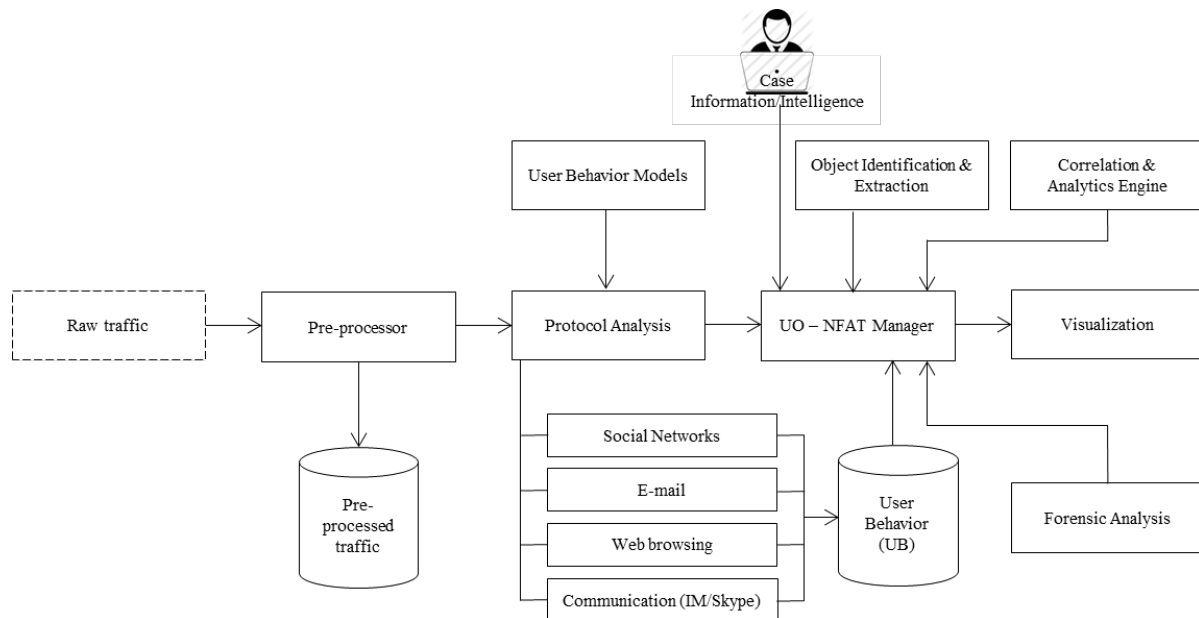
Case Information/Intelligence

User Behavior Models

Object Identification & Extraction

Correlation & Analytics Engine

Raw traffic

Pre-processor

Protocol Analysis

UO – NFAT Manager

Visualization

Pre-processed traffic

Social Networks

E-mail

Web browsing

Communication (IM/Skype)

User Behavior (UB)

Forensic Analysis